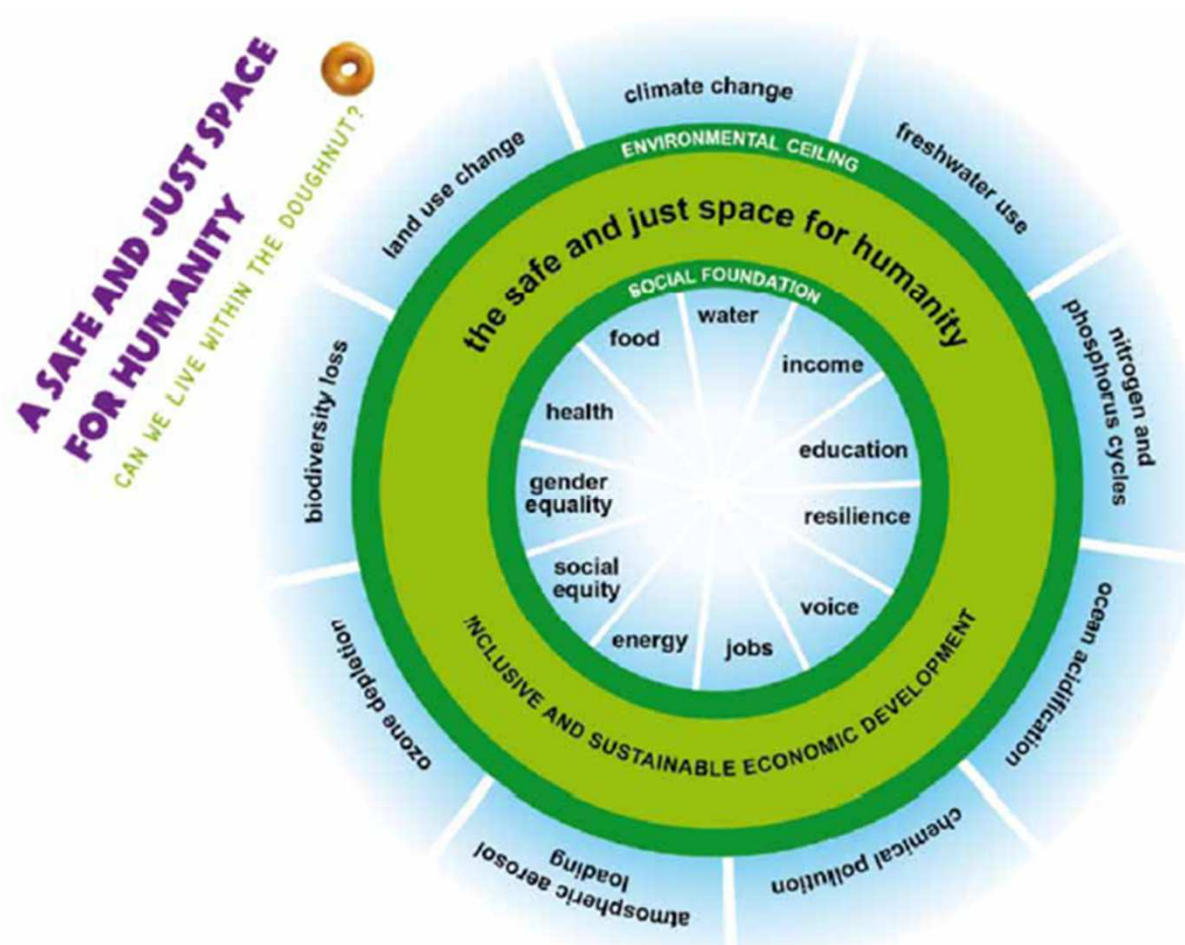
A SAFE AND JUST SPACE FOR HUMANITY
CAN WE LIVE WITHIN THE DOUGHNUT?

climate change
freshwater use
nitrogen and phosphorus cycles
ocean acidification
chemical pollution
atmospheric aerosol loading
ozone depletion
biodiversity loss
land use change

ENVIRONMENTAL CEILING
the safe and just space for humanity
INCLUSIVE AND SUSTAINABLE ECONOMIC DEVELOPMENT
SOCIAL FOUNDATION

water
income
education
resilience
voice
jobs
energy
social equity
gender equality
health
food